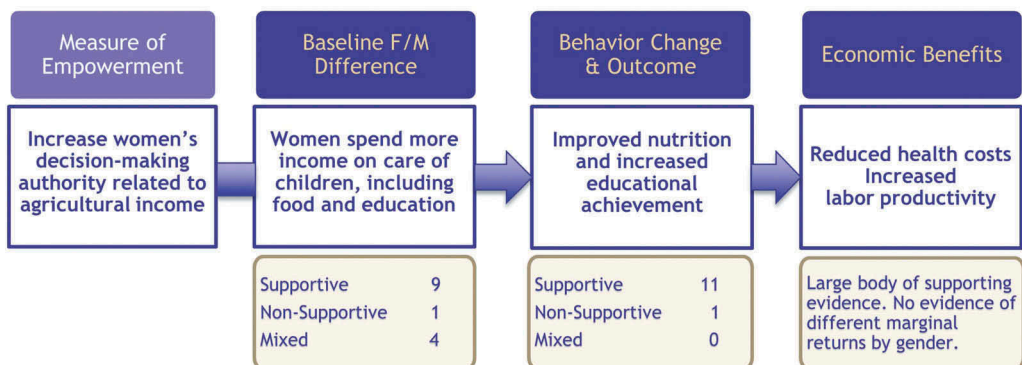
Measure of Empowerment

Increase women's decision-making authority related to agricultural income

Baseline F/M Difference

Women spend more income on care of children, including food and education

| Supportive | 9 |
|---|---|
| Non-Supportive | 1 |
| Mixed | 4 |

Behavior Change & Outcome

Improved nutrition and increased educational achievement

| Supportive | 11 |
|---|---|
| Non-Supportive | 1 |
| Mixed | 0 |

Economic Benefits

Reduced health costs
Increased labor productivity

Large body of supporting evidence. No evidence of different marginal returns by gender.